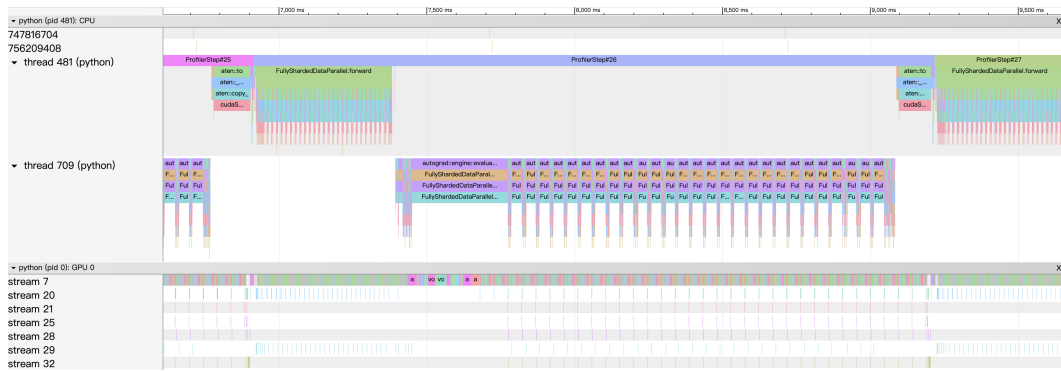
▾ python (pid 481): CPU
7,000 ms
7,500 ms
8,000 ms
8,500 ms
9,000 ms
9,500 ms
747816704
756209408
▾ thread 481 (python)
ProfilerStep#25
ProfilerStep#26
ProfilerStep#27
aten::to
aten::...
aten::copy_
cudaS...
FullyShardedDataParallel.forward
aten::to
aten::...
aten::...
cudaS...
FullyShardedDataParallel.forward
▾ thread 709 (python)
aut aut aut
Ful Ful F...
Ful Ful F...
Ful Ful F...
autograd::engine::evalua...
FullyShardedDataParal...
FullyShardedDataParalle...
FullyShardedDataParallel...
▾ python (pid 0): GPU 0
stream 7
a vo vo a a
stream 20
stream 21
stream 25
stream 28
stream 29
stream 32